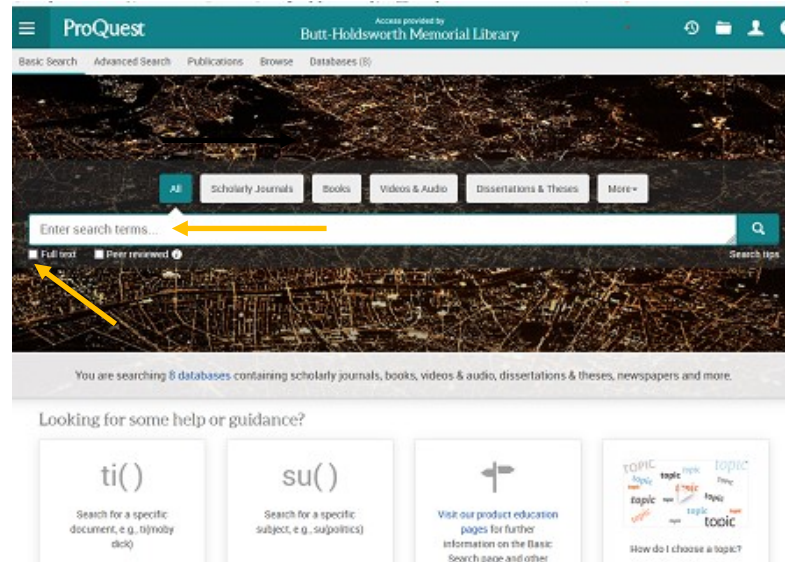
ProQuest

Access provided by
Butt-Holdsworth Memorial Library

Basic Search Advanced Search Publications Browse Databases (8)

All Scholarly Journals Books Videos & Audio Dissertations & Theses More

Enter search terms...

Full text Peer reviewed

Search tips

You are searching 8 databases containing scholarly journals, books, videos & audio, dissertations & theses, newspapers and more.

Looking for some help or guidance?

ti()

Search for a specific document, e.g., ti(moby dick)

su()

Search for a specific subject, e.g., su(politics)

Visit our product education pages for further information on the Basic Search page and other

topic topic topic topic topic topic topic topic topic

How do I choose a topic?